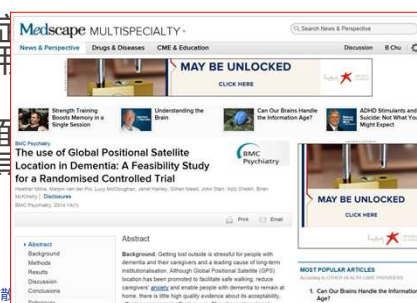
Medscape MULTISPECIALTY

Search News & Perspective

News & Perspective | Drugs & Diseases | CME & Education | Discussion | B Chu

MAY BE UNLOCKED

CLICK HERE

Strength Training Boosts Memory in a Single Session

Understanding the Brain

Can Our Brains Handle the Information Age?

ADHD Stimulants and Suicide: Not What You Might Expect

BMC Psychiatry

The use of Global Positional Satellite Location in Dementia: A Feasibility Study for a Randomised Controlled Trial

Heather Milne, Marjon van der Pol, Lucy McCloughan, Janet Hanley, Gillian Mead, John Starr, Aziz Sheikh, Brian McKinstry | Disclosures

BMC Psychiatry. 2014;14(1)

BMC Psychiatry

Print | Email

MAY BE UNLOCKED

CLICK HERE

Abstract
Background
Methods
Results
Discussion
Conclusions

Abstract

Background. Getting lost outside is stressful for people with dementia and their caregivers and a leading cause of long-term institutionalisation. Although Global Positional Satellite (GPS) location has been promoted to facilitate safe walking, reduce caregivers' anxiety and enable people with dementia to remain at home, there is little high quality evidence about its acceptability,

MOST POPULAR ARTICLES

According to OTHER HEALTH PROVIDERS

1. Can Our Brains Handle the Information Age?